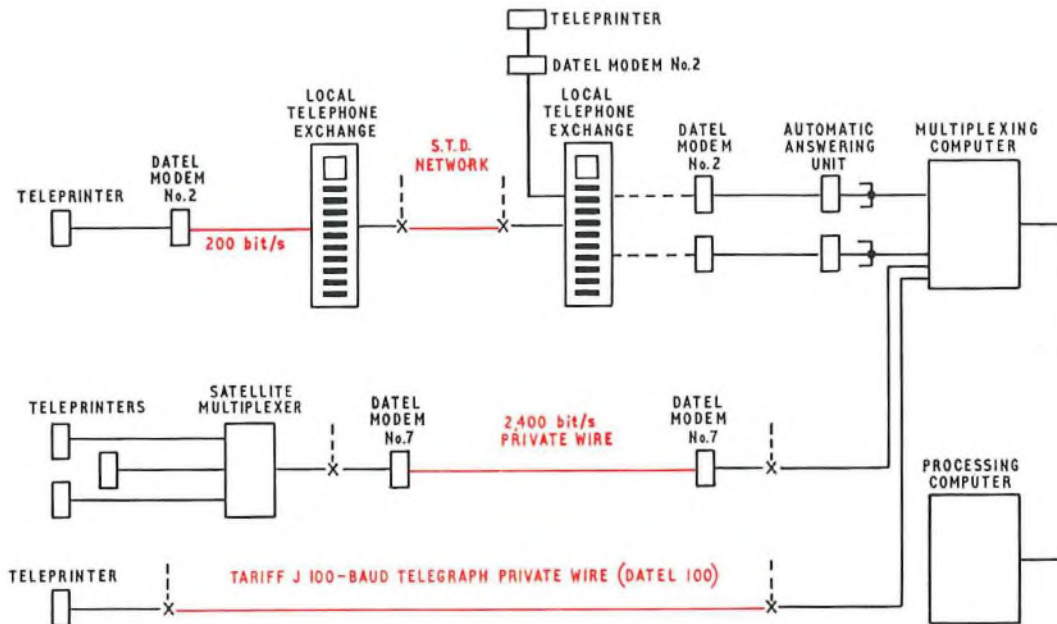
TELEPRINTER

DATEL MODEM No.2

LOCAL TELEPHONE EXCHANGE

S.T.D. NETWORK

LOCAL TELEPHONE EXCHANGE

DATEL MODEM No.2

AUTOMATIC ANSWERING UNIT

MULTIPLEXING COMPUTER

TELEPRINTER

DATEL MODEM No.2

200 bit/s

TELEPRINTERS

SATELLITE MULTIPLEXER

DATEL MODEM No.7

2,400 bit/s PRIVATE WIRE

DATEL MODEM No.7

PROCESSING COMPUTER

TELEPRINTER

TARIFF J 100-BAUD TELEGRAPH PRIVATE WIRE (DATEL 100)